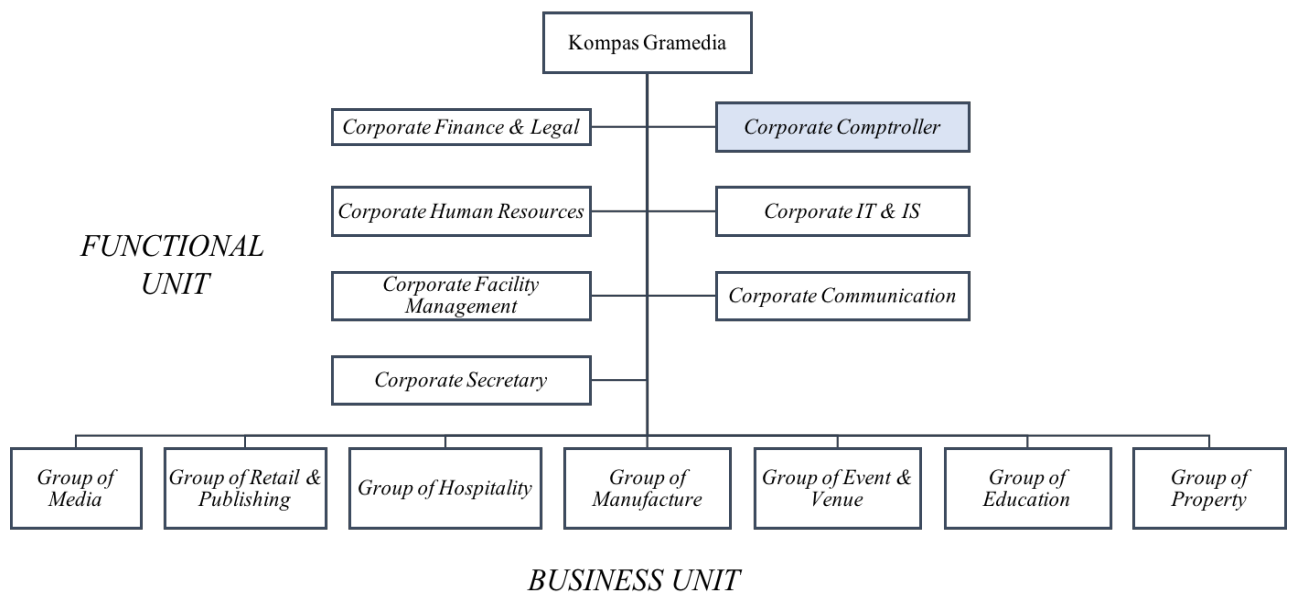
Kompas Gramedia

Corporate Finance & Legal

Corporate Comptroller

Corporate Human Resources

Corporate IT & IS

FUNCTIONAL UNIT

Corporate Facility Management

Corporate Communication

Corporate Secretary

Group of Media

Group of Retail & Publishing

Group of Hospitality

Group of Manufacture

Group of Event & Venue

Group of Education

Group of Property

BUSINESS UNIT